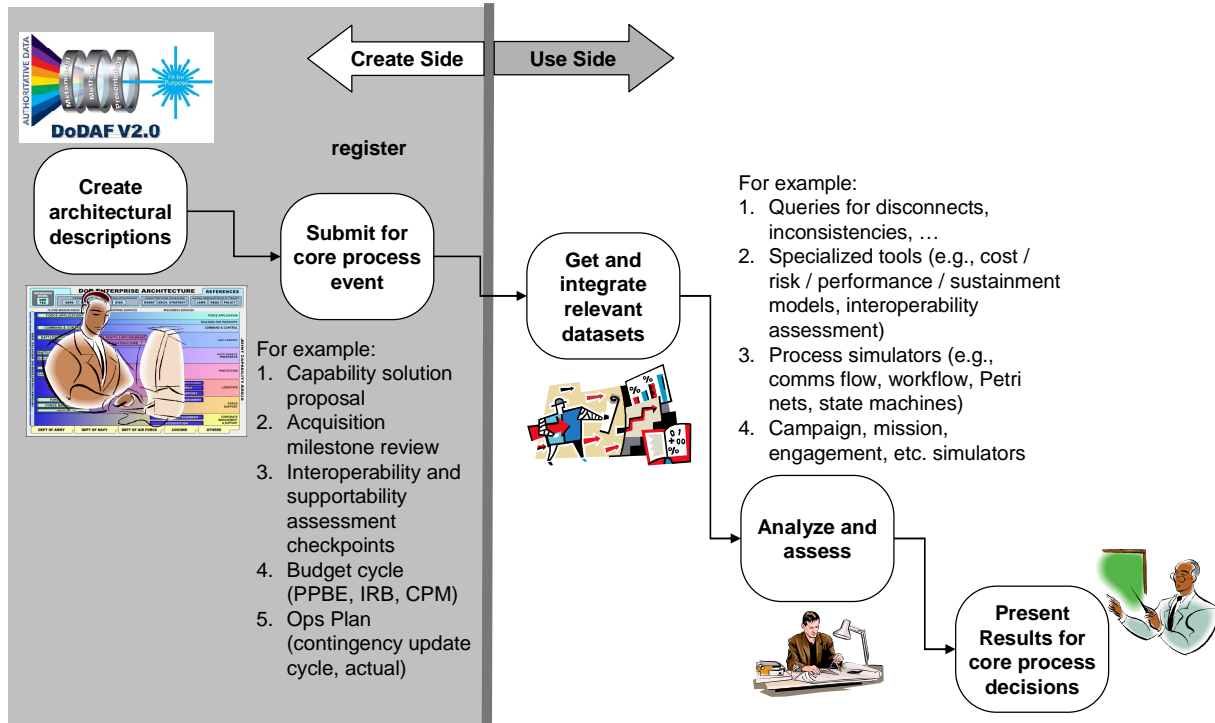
AUTHORITATIVE DATA

DoDAF V2.0

Create Side

Use Side

register

Create architectural descriptions

Submit for core process event

DOD ENTERPRISE ARCHITECTURE

REFERENCES

DEPT OF ARMY

DEPT OF NAVY

DEPT OF AIR FORCE

COCOMS

OTHERS

For example:

1. Capability solution proposal
2. Acquisition milestone review
3. Interoperability and supportability assessment checkpoints
4. Budget cycle (PPBE, IRB, CPM)
5. Ops Plan (contingency update cycle, actual)

Get and integrate relevant datasets

For example:

1. Queries for disconnects, inconsistencies, …
2. Specialized tools (e.g., cost / risk / performance / sustainment models, interoperability assessment)
3. Process simulators (e.g., comms flow, workflow, Petri nets, state machines)
4. Campaign, mission, engagement, etc. simulators

Analyze and assess

Present Results for core process decisions